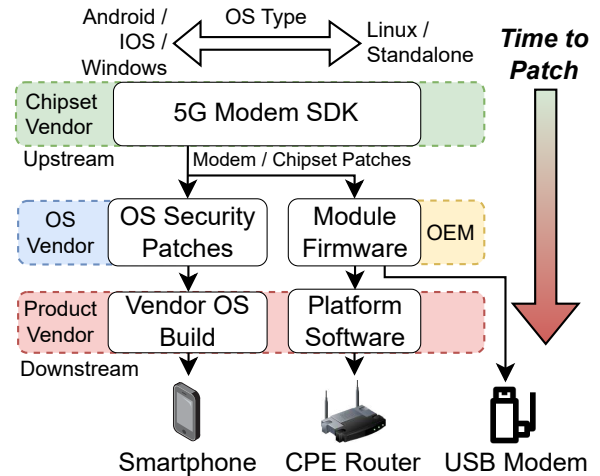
Android / IOS / Windows

OS Type

Linux / Standalone

Time to Patch

Chipset Vendor

5G Modem SDK

Upstream

Modem / Chipset Patches

OS Vendor

OS Security Patches

Module Firmware

OEM

Product Vendor

Vendor OS Build

Platform Software

Downstream

Smartphone

CPE Router

USB Modem